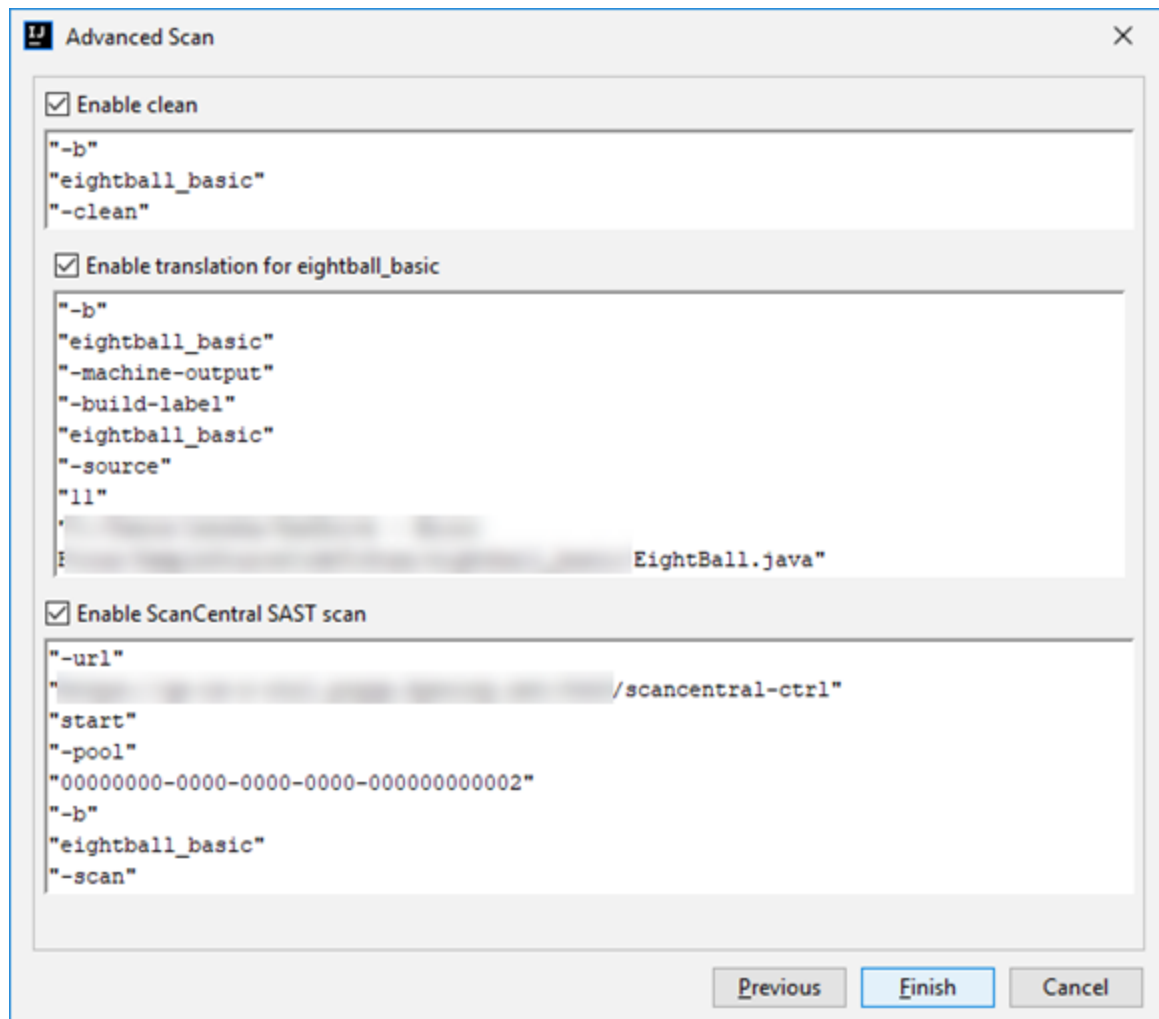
IJ Advanced Scan

☑ Enable clean

"-b"
"eightball_basic"
"-clean"

☑ Enable translation for eightball_basic

"-b"
"eightball_basic"
"-machine-output"
"-build-label"
"eightball_basic"
"-source"
"11"
"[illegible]
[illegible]EightBall.java"

☑ Enable ScanCentral SAST scan

"-url"
"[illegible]/scancentral-ctrl"
"start"
"-pool"
"00000000-0000-0000-0000-000000000002"
"-b"
"eightball_basic"
"-scan"

Previous Finish Cancel